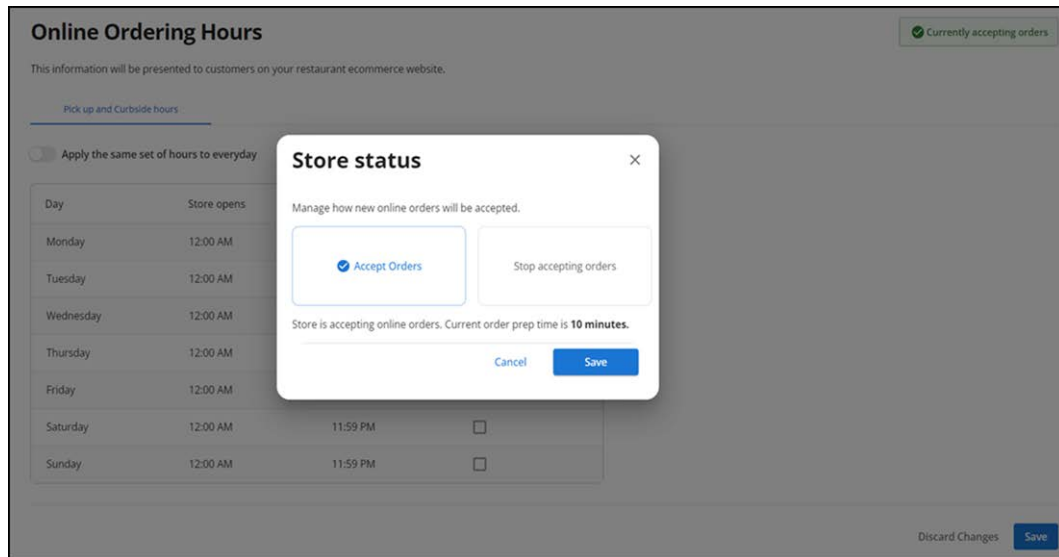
Online Ordering Hours

Currently accepting orders

This information will be presented to customers on your restaurant ecommerce website.

Pick up and Curbside hours

Apply the same set of hours to everyday

| Day | Store opens | | |
|---|---|---|---|
| Monday | 12:00 AM | | |
| Tuesday | 12:00 AM | | |
| Wednesday | 12:00 AM | | |
| Thursday | 12:00 AM | | |
| Friday | 12:00 AM | | |
| Saturday | 12:00 AM | 11:59 PM | ☐ |
| Sunday | 12:00 AM | 11:59 PM | ☐ |

Store status

×

Manage how new online orders will be accepted.

Accept Orders

Stop accepting orders

Store is accepting online orders. Current order prep time is **10 minutes.**

Cancel

Save

Discard Changes

Save